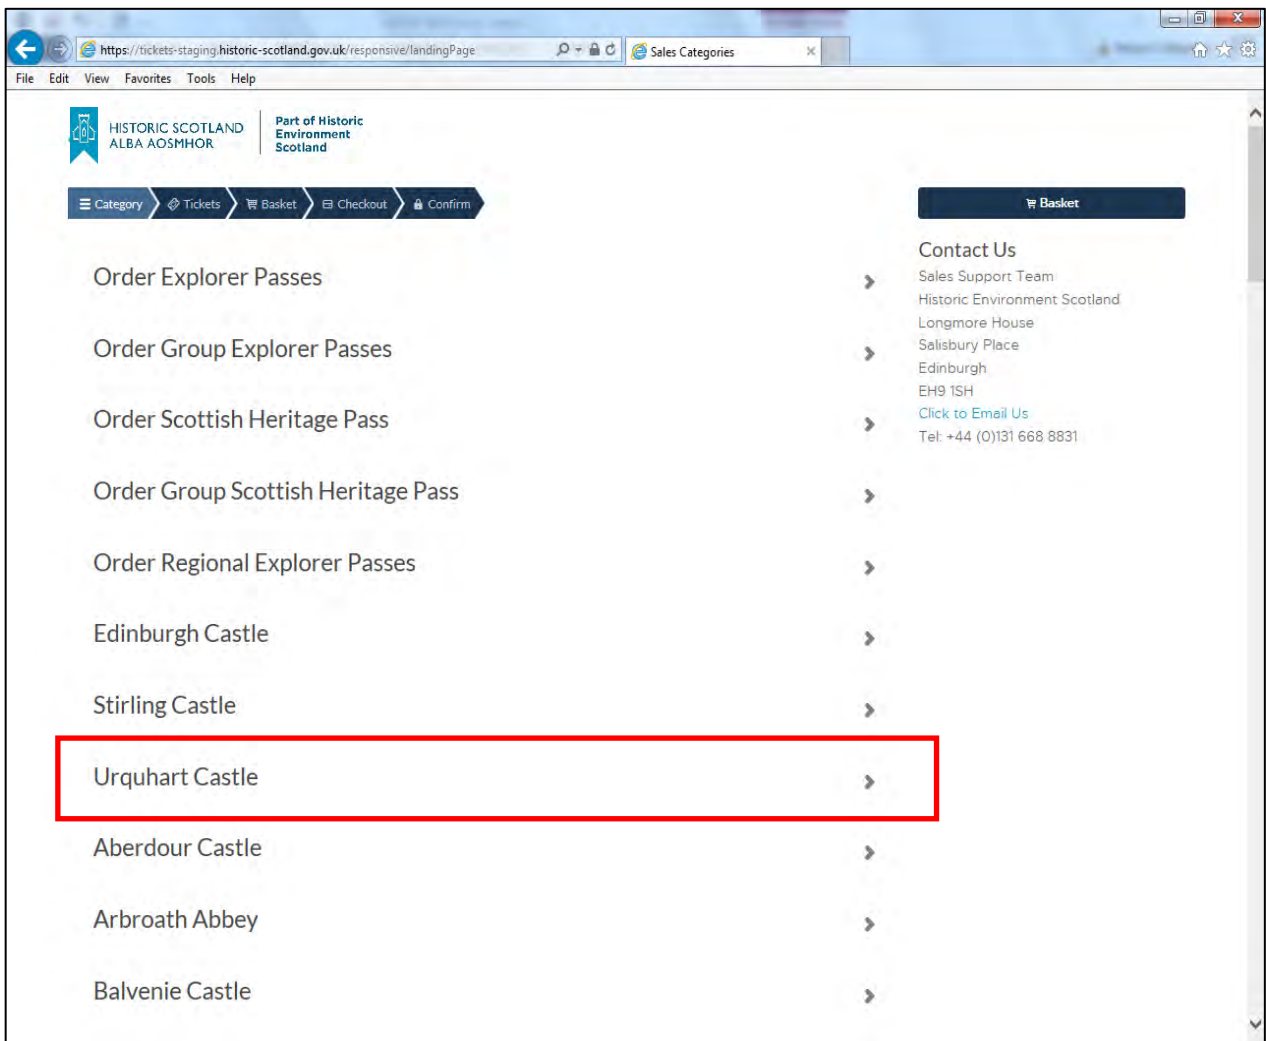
https://tickets-staging.historic-scotland.gov.uk/responsive/landingPage

Sales Categories

File Edit View Favorites Tools Help

HISTORIC SCOTLAND
ALBA AOSMHOR

Part of Historic Environment Scotland

Category Tickets Basket Checkout Confirm

Basket

Order Explorer Passes

Order Group Explorer Passes

Order Scottish Heritage Pass

Order Group Scottish Heritage Pass

Order Regional Explorer Passes

Edinburgh Castle

Stirling Castle

Urquhart Castle

Aberdour Castle

Arbroath Abbey

Balvenie Castle

Contact Us

Sales Support Team
Historic Environment Scotland
Longmore House
Salisbury Place
Edinburgh
EH9 1SH
Click to Email Us
Tel: +44 (0)131 668 8831